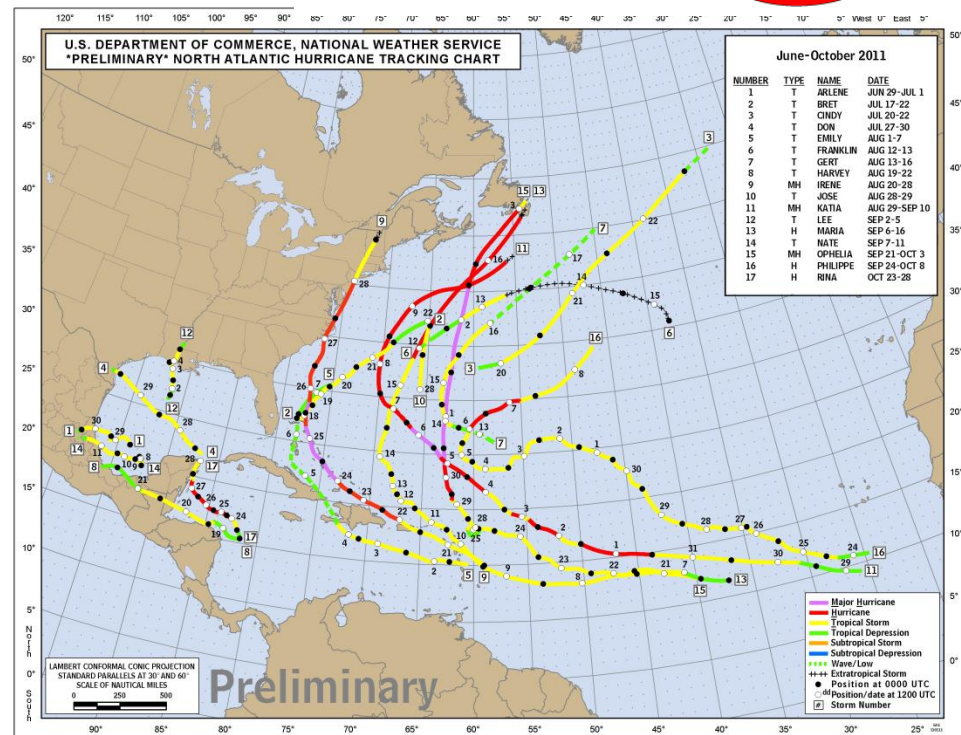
U.S. DEPARTMENT OF COMMERCE, NATIONAL WEATHER SERVICE
*PRELIMINARY* NORTH ATLANTIC HURRICANE TRACKING CHART

June-October 2011

| NUMBER | TYPE | NAME | DATE |
|---|---|---|---|
| 1 | T | ARLENE | JUN 29-JUL 1 |
| 2 | T | BRET | JUL 17-22 |
| 3 | T | CINDY | JUL 20-22 |
| 4 | T | DON | JUL 27-30 |
| 5 | T | EMILY | AUG 1-7 |
| 6 | T | FRANKLIN | AUG 12-13 |
| 7 | T | GERT | AUG 13-16 |
| 8 | T | HARVEY | AUG 19-22 |
| 9 | MH | IRENE | AUG 20-28 |
| 10 | T | JOSE | AUG 28-29 |
| 11 | MH | KATIA | AUG 29-SEP 10 |
| 12 | T | LEE | SEP 2-5 |
| 13 | H | MARIA | SEP 6-16 |
| 14 | T | NATE | SEP 7-11 |
| 15 | MH | OPHELIA | SEP 21-OCT 3 |
| 16 | H | PHILIPPE | SEP 24-OCT 8 |
| 17 | H | RINA | OCT 23-28 |

120° 115° 110° 105° 100° 95° 90° 85° 80° 75° 70° 65° 60° 55° 50° 45° 40° 35° 30° 25° 20° 15° 10° 5° West 0° East 5°

50° 45° 40° 35° 30° 25° 20° 15° 10° 5° 0°

North South

Major Hurricane
Hurricane
Tropical Storm
Tropical Depression
Subtropical Storm
Subtropical Depression
Wave/Low
Extratropical Storm
Position at 0000 UTC
dd Position/date at 1200 UTC
# Storm Number

LAMBERT CONFORMAL CONIC PROJECTION
STANDARD PARALLELS AT 30° AND 60°
SCALE OF NAUTICAL MILES
0 250 500

Preliminary